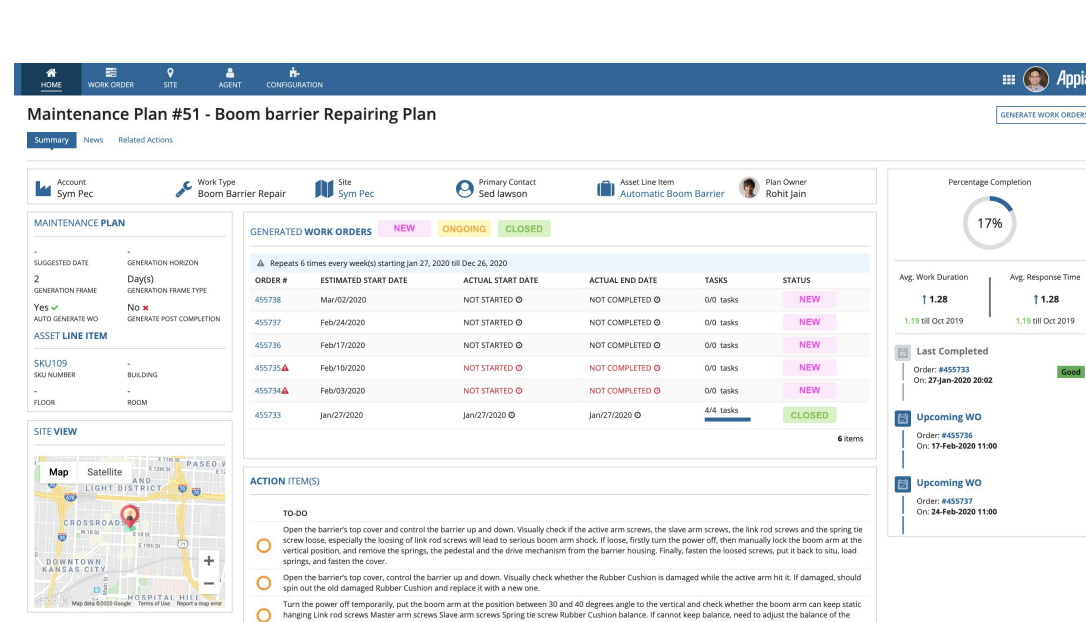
HOME WORK ORDER SITE AGENT CONFIGURATION

Appi

Maintenance Plan #51 - Boom barrier Repairing Plan

GENERATE WORK ORDERS

Summary News Related Actions

Account
Sym Pec

Work Type
Boom Barrier Repair

Site
Sym Pec

Primary Contact
Sed lawson

Asset Line Item
Automatic Boom Barrier

Plan Owner
Rohit Jain

MAINTENANCE PLAN

-
SUGGESTED DATE

-
GENERATION HORIZON

2
GENERATION FRAME

Day(s)
GENERATION FRAME TYPE

Yes
AUTO GENERATE WO

No
GENERATE POST COMPLETION

ASSET LINE ITEM

SKU109
SKU NUMBER

-
BUILDING

-
FLOOR

-
ROOM

SITE VIEW

Map Satellite

PASEO W
LIGHT DISTRICT
CROSSROADS
DOWNTOWN KANSAS CITY
HOSPITAL HILL
Google Map data ©2020 Google Terms of Use Report a map error

GENERATED WORK ORDERS NEW ONGOING CLOSED

Repeats 6 times every week(s) starting Jan 27, 2020 till Dec 26, 2020

| ORDER # | ESTIMATED START DATE | ACTUAL START DATE | ACTUAL END DATE | TASKS | STATUS |
|---|---|---|---|---|---|
| 455738 | Mar/02/2020 | NOT STARTED | NOT COMPLETED | 0/0 tasks | NEW |
| 455737 | Feb/24/2020 | NOT STARTED | NOT COMPLETED | 0/0 tasks | NEW |
| 455736 | Feb/17/2020 | NOT STARTED | NOT COMPLETED | 0/0 tasks | NEW |
| 455735 | Feb/10/2020 | NOT STARTED | NOT COMPLETED | 0/0 tasks | NEW |
| 455734 | Feb/03/2020 | NOT STARTED | NOT COMPLETED | 0/0 tasks | NEW |
| 455733 | Jan/27/2020 | Jan/27/2020 | Jan/27/2020 | 4/4 tasks | CLOSED |

6 items

ACTION ITEM(S)

TO-DO

Open the barrier's top cover and control the barrier up and down. Visually check if the active arm screws, the slave arm screws, the link rod screws and the spring tie screw loose, especially the loosing of link rod screws will lead to serious boom arm shock. If loose, firstly turn the power off, then manually lock the boom arm at the vertical position, and remove the springs, the pedestal and the drive mechanism from the barrier housing. Finally, fasten the loosed screws, put it back to situ, load springs, and fasten the cover.

Open the barrier's top cover, control the barrier up and down. Visually check whether the Rubber Cushion is damaged while the active arm hit it. If damaged, should spin out the old damaged Rubber Cushion and replace it with a new one.

Turn the power off temporarily, put the boom arm at the position between 30 and 40 degrees angle to the vertical and check whether the boom arm can keep static hanging Link rod screws Master arm screws Slave arm screws Spring tie screw Rubber Cushion balance. If cannot keep balance, need to adjust the balance of the

Percentage Completion

17%

Avg. Work Duration
1.28
1.19 till Oct 2019

Avg. Response Time
1.28
1.19 till Oct 2019

Last Completed
Order: #455733
On: 27-Jan-2020 20:02
Good

Upcoming WO
Order: #455736
On: 17-Feb-2020 11:00

Upcoming WO
Order: #455737
On: 24-Feb-2020 11:00